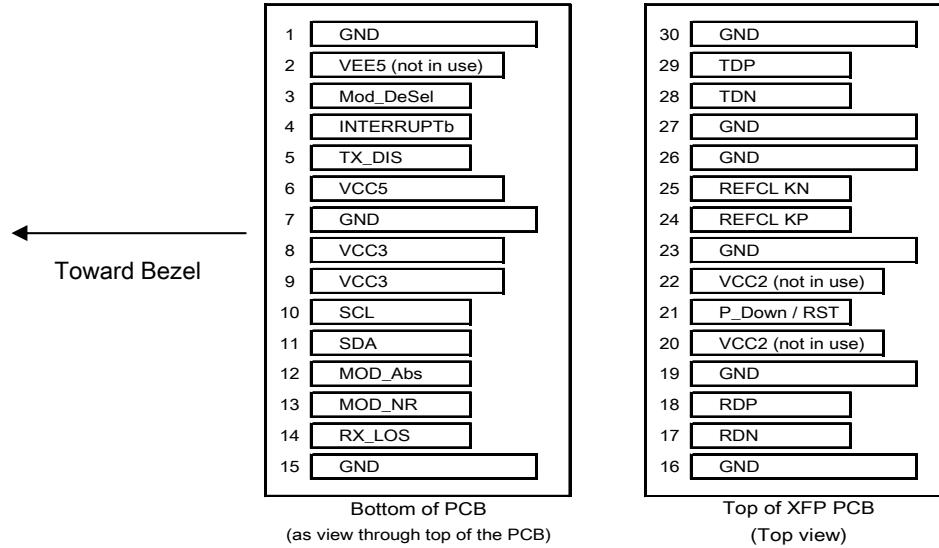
Toward Bezel

1 GND
2 VEE5 (not in use)
3 Mod_DeSel
4 INTERRUPTb
5 TX_DIS
6 VCC5
7 GND
8 VCC3
9 VCC3
10 SCL
11 SDA
12 MOD_Abs
13 MOD_NR
14 RX_LOS
15 GND

Bottom of PCB
(as view through top of the PCB)

30 GND
29 TDP
28 TDN
27 GND
26 GND
25 REFCL KN
24 REFCL KP
23 GND
22 VCC2 (not in use)
21 P_Down / RST
20 VCC2 (not in use)
19 GND
18 RDP
17 RDN
16 GND

Top of XFP PCB
(Top view)